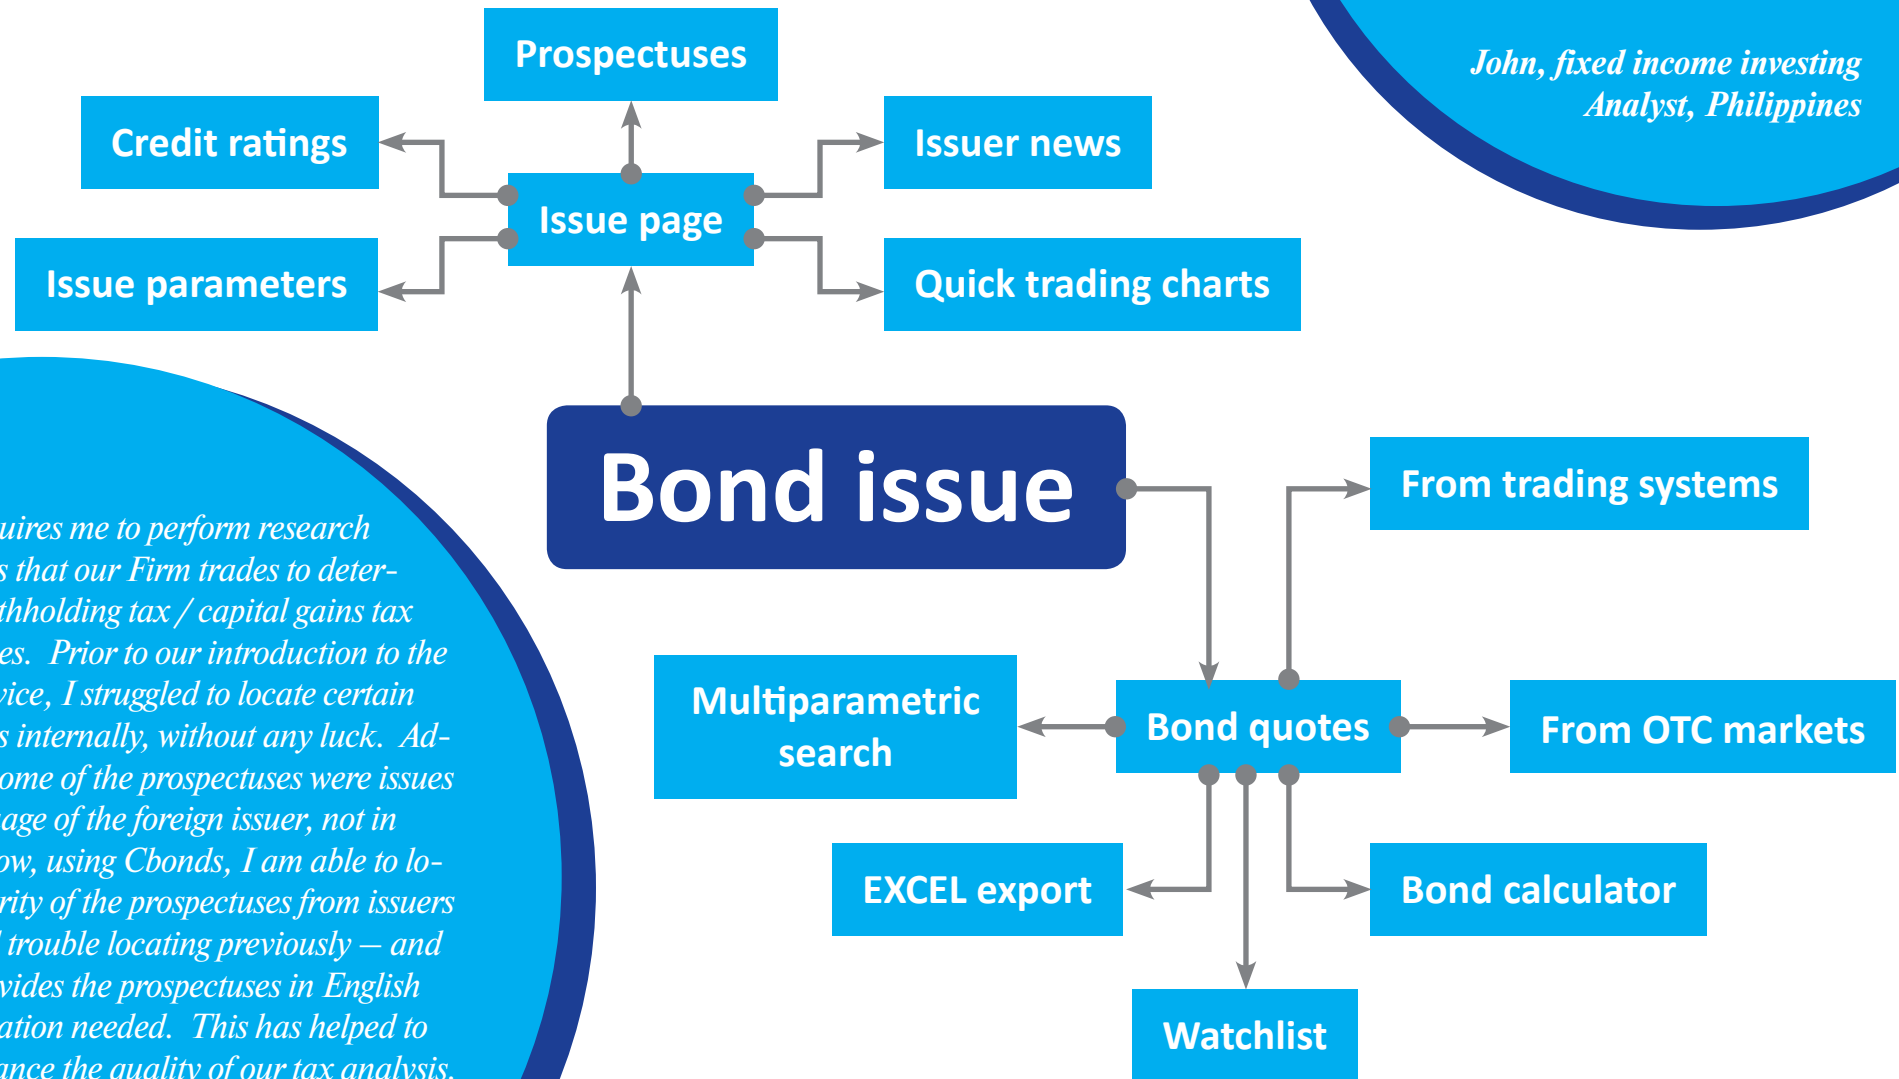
Prospectuses

Credit ratings

Issuer news

Issue page

Issue parameters

Quick trading charts

John, fixed income investing Analyst, Philippines

Bond issue

From trading systems

uires me to perform research s that our Firm trades to deter- thholding tax / capital gains tax es. Prior to our introduction to the vice, I struggled to locate certain s internally, without any luck. Ad- ome of the prospectuses were issues age of the foreign issuer, not in ow, using Cbonds, I am able to lo- rity of the prospectuses from issuers trouble locating previously – and vides the prospectuses in English ation needed. This has helped to ance the quality of our tax analysis.

Multiparametric search

Bond quotes

From OTC markets

EXCEL export

Bond calculator

Watchlist